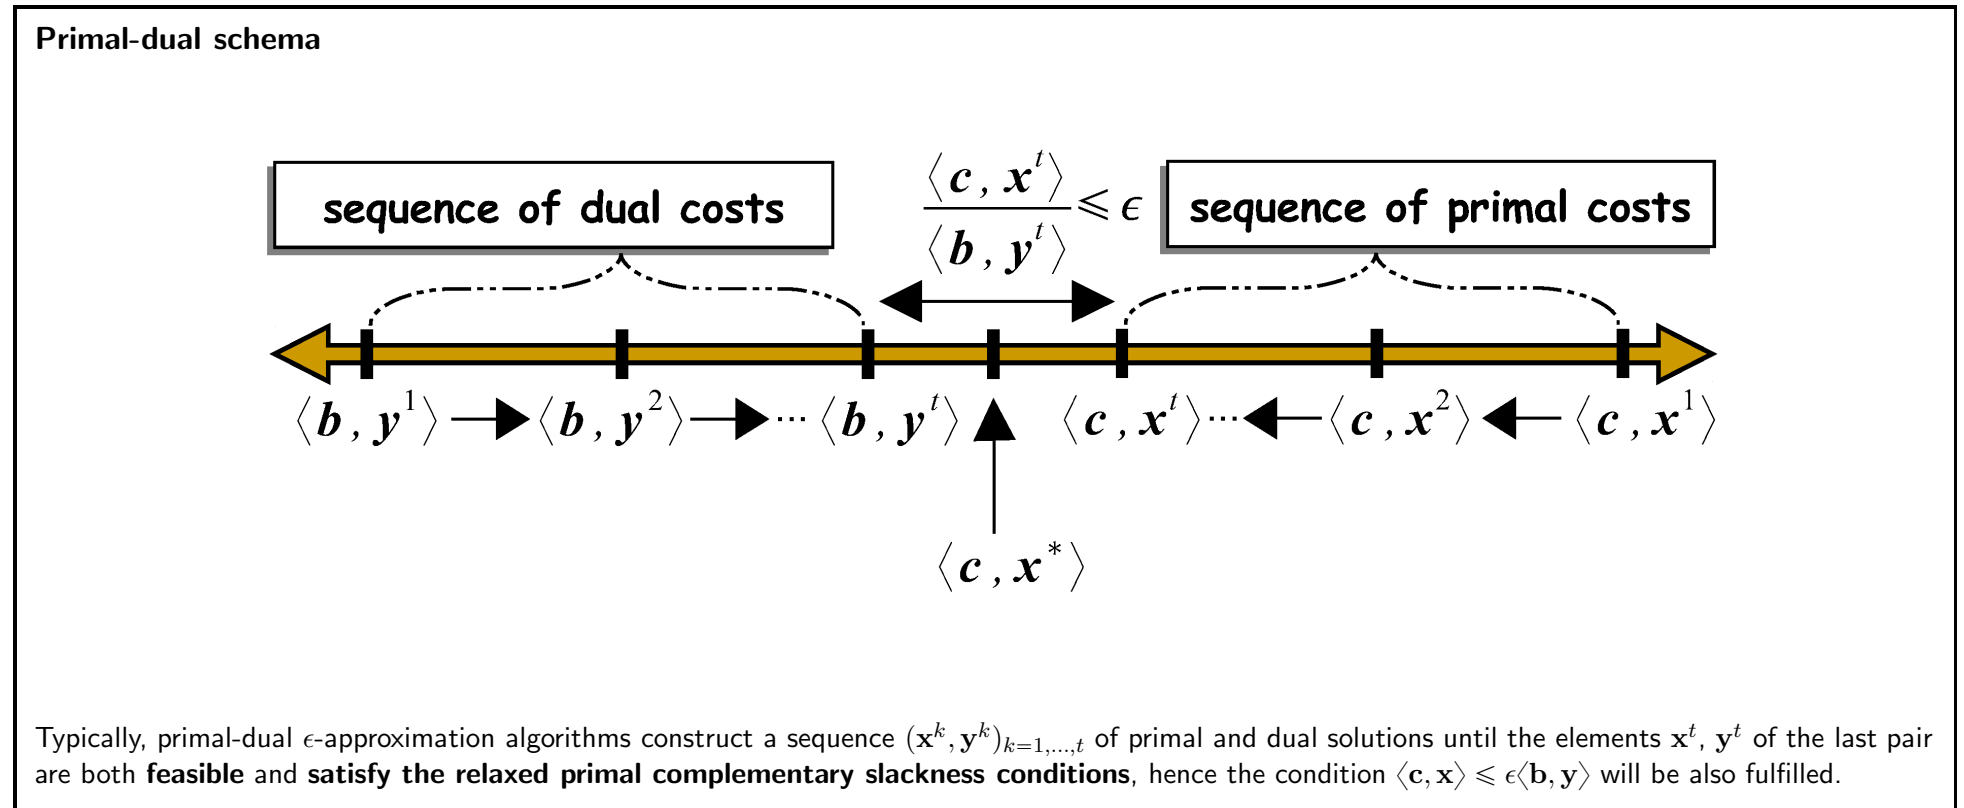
**Primal-dual schema**

sequence of dual costs

$\frac{\langle c, x^t \rangle}{\langle b, y^t \rangle} \leqslant \epsilon$

sequence of primal costs

$\langle b, y^1 \rangle \rightarrow \langle b, y^2 \rangle \rightarrow \cdots \langle b, y^t \rangle$ $\langle c, x^t \rangle \cdots \leftarrow \langle c, x^2 \rangle \leftarrow \langle c, x^1 \rangle$

$\langle c, x^* \rangle$

Typically, primal-dual $\epsilon$-approximation algorithms construct a sequence $(\mathbf{x}^k, \mathbf{y}^k)_{k=1,\ldots,t}$ of primal and dual solutions until the elements $\mathbf{x}^t$, $\mathbf{y}^t$ of the last pair are both **feasible** and **satisfy the relaxed primal complementary slackness conditions**, hence the condition $\langle \mathbf{c}, \mathbf{x} \rangle \leqslant \epsilon \langle \mathbf{b}, \mathbf{y} \rangle$ will be also fulfilled.